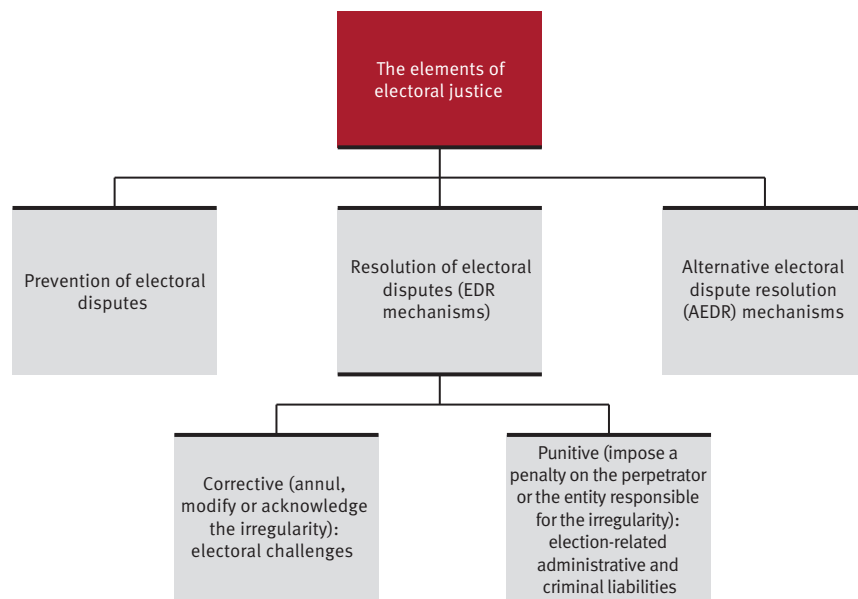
The elements of electoral justice

Prevention of electoral disputes

Resolution of electoral disputes (EDR mechanisms)

Alternative electoral dispute resolution (AEDR) mechanisms

Corrective (annul, modify or acknowledge the irregularity): electoral challenges

Punitive (impose a penalty on the perpetrator or the entity responsible for the irregularity): election-related administrative and criminal liabilities